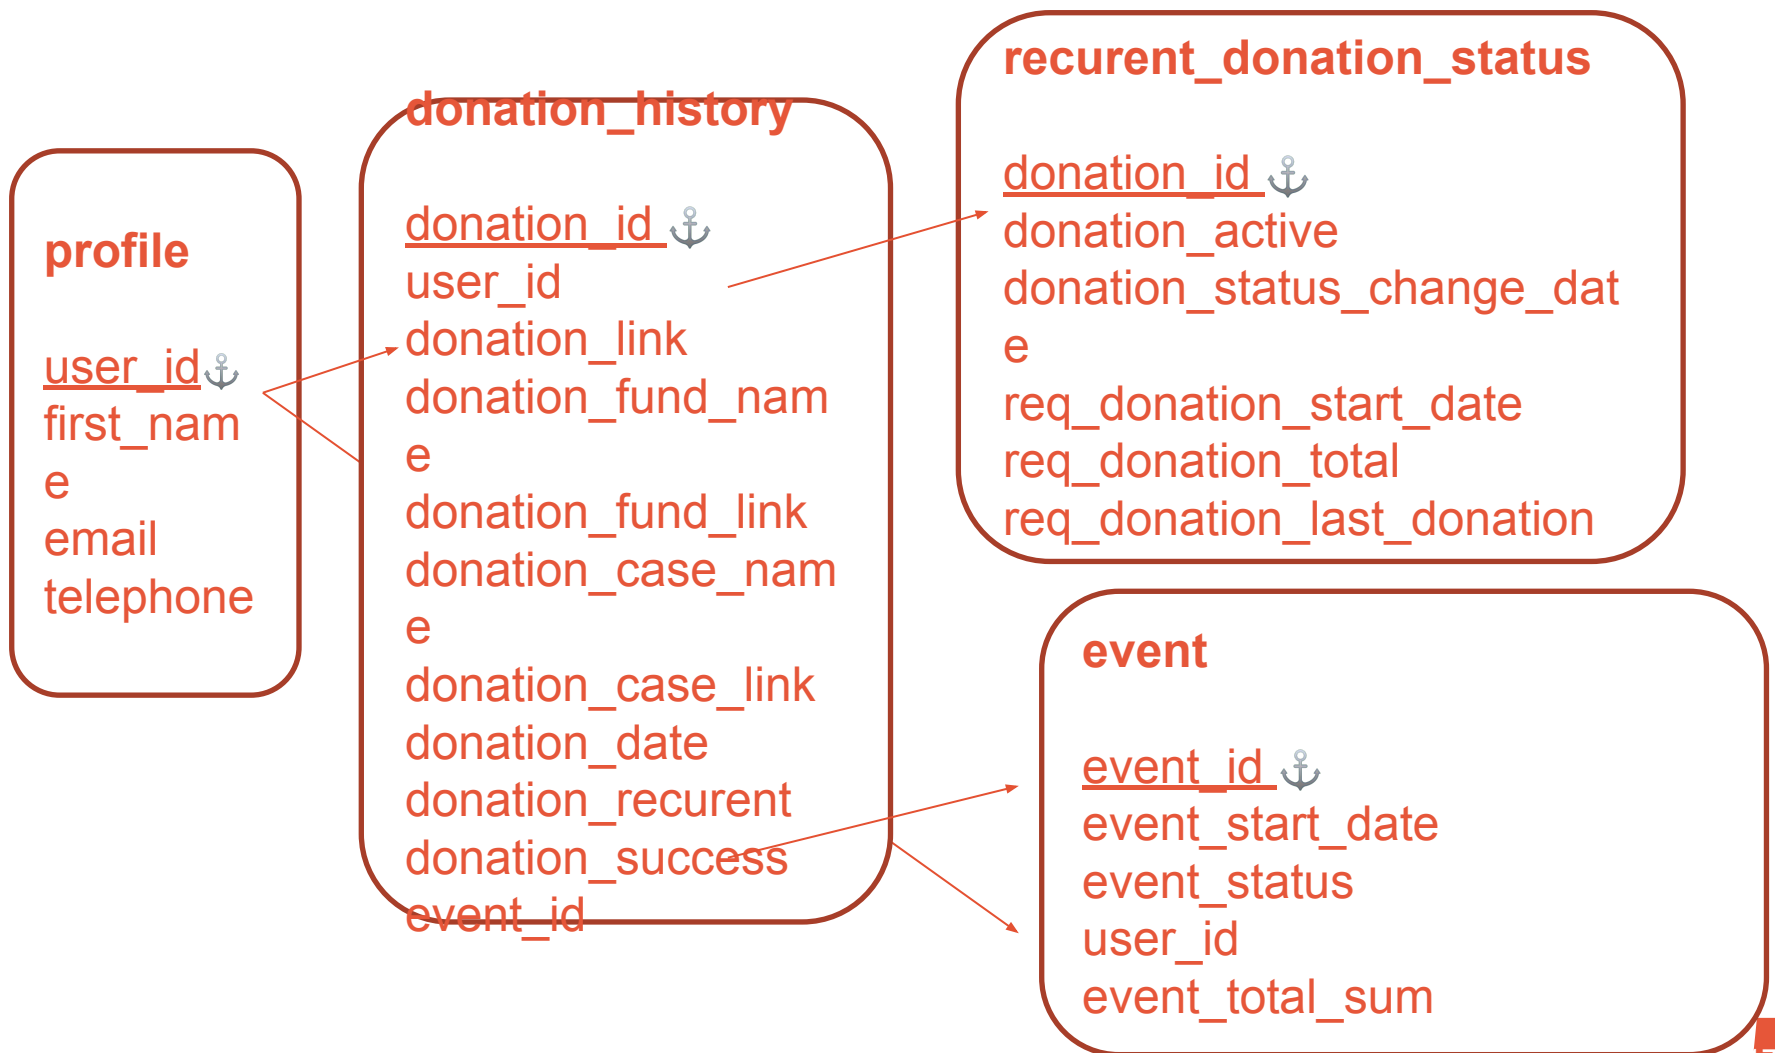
profile

user_id⚓
first_name
email
telephone

donation_history

donation_id ⚓
user_id
donation_link
donation_fund_name
donation_fund_link
donation_case_name
donation_case_link
donation_date
donation_recurent
donation_success
event_id

recurent_donation_status

donation_id ⚓
donation_active
donation_status_change_date
req_donation_start_date
req_donation_total
req_donation_last_donation

event

event_id ⚓
event_start_date
event_status
user_id
event_total_sum